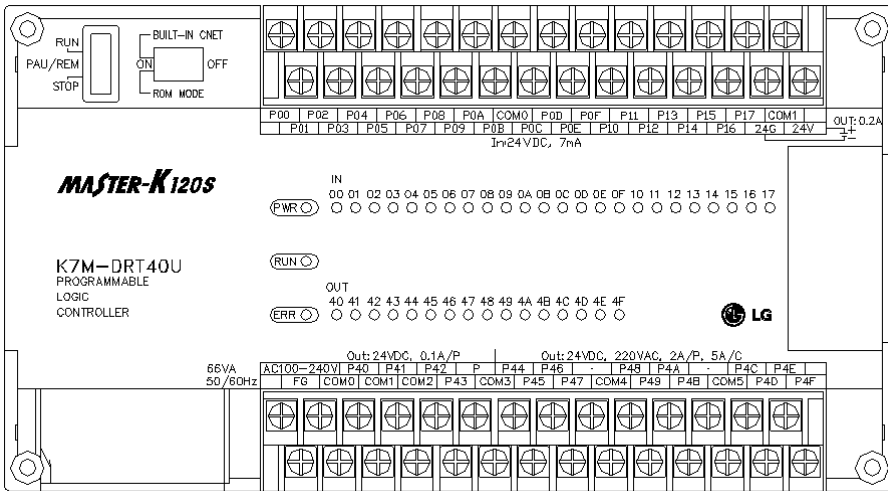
RUN
PAU/REM
STOP

BUILT-IN CNET
ON
OFF
ROM MODE

| P00 | P02 | P04 | P06 | P08 | P0A | COM0 | P0D | P0F | P11 | P13 | P15 | P17 | COM1 |
| P01 | P03 | P05 | P07 | P09 | P0B | P0C | P0E | P10 | P12 | P14 | P16 | 24G | 24V |

In:24VDC, 7mA

OUT: 0.2A

MASTER-K120S

IN
00 01 02 03 04 05 06 07 08 09 0A 0B 0C 0D 0E 0F 10 11 12 13 14 15 16 17

PWR

RUN

K7M-DRT40U
PROGRAMMABLE
LOGIC
CONTROLLER

OUT
40 41 42 43 44 45 46 47 48 49 4A 4B 4C 4D 4E 4F

ERR

LG

Out:24VDC, 0.1A/P
Out:24VDC, 220VAC, 2A/P, 5A/C

66VA
50/60Hz

| AC100-240V | P40 | P41 | P42 | P | P44 | P46 | · | P48 | P4A | · | P4C | P4E |
| FG | COM0 | COM1 | COM2 | P43 | COM3 | P45 | P47 | COM4 | P49 | P4B | COM5 | P4D | P4F |